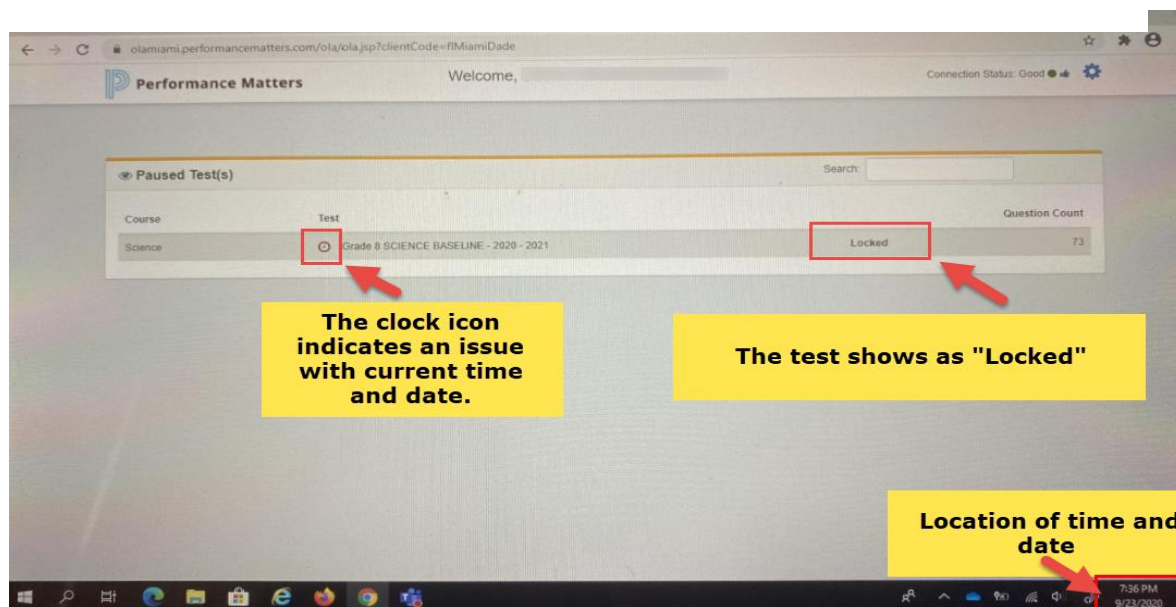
olamiami.performancematters.com/ola/ola.jsp?clientCode=flMiamiDade

Performance Matters

Welcome,

Connection Status: Good

Paused Test(s)

Search:

| Course | Test | | Question Count |
|---|---|---|---|
| Science | Grade 8 SCIENCE BASELINE - 2020 - 2021 | Locked | 73 |

The clock icon indicates an issue with current time and date.

The test shows as "Locked"

Location of time and date

7:36 PM
9/23/2020